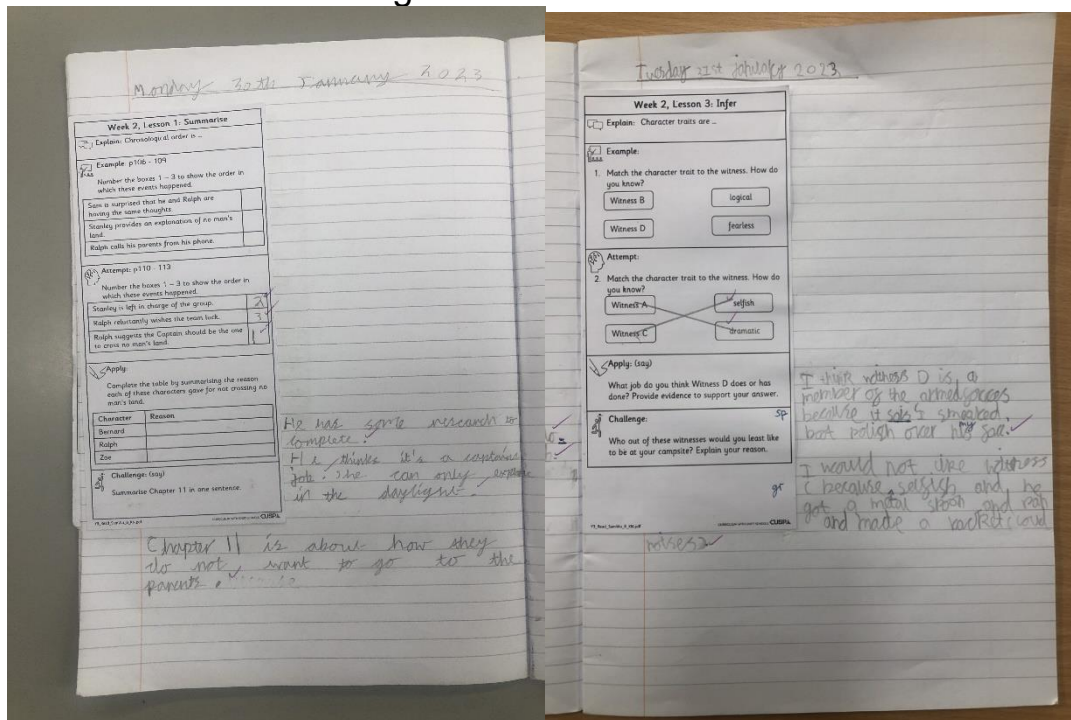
Monday 30th January 2023

Week 2, Lesson 1: Summarise

Explain: Chronological order is ...

Example: p106 - 109

Number the boxes 1 – 3 to show the order in which these events happened.

| | |
|---|---|
| Sam is surprised that he and Ralph are having the same thoughts. | |
| Stanley provides an explanation of no man's land. | |
| Ralph calls his parents from his phone. | |

Attempt: p110 - 113

Number the boxes 1 – 3 to show the order in which these events happened.

| | |
|---|---|
| Stanley is left in charge of the group. | 2 |
| Ralph reluctantly wishes the team luck. | 3 |
| Ralph suggests the Captain should be the one to cross no man's land. | 1 |

Apply:

Complete the table by summarising the reason each of these characters gave for not crossing no man's land.

| Character | Reason |
|---|---|
| Bernard | |
| Ralph | |
| Zoe | |

Challenge: (say)

Summarise Chapter 11 in one sentence.

He has some research to complete.
He thinks it's a captains Job. She can only explore in the daylight.

Chapter 11 is about how they do not want to go to the parents.

Tuesday 31st January 2023.

Week 2, Lesson 3: Infer

Explain: Character traits are ...

Example:

1. Match the character trait to the witness. How do you know?

Witness B logical
Witness D fearless

Attempt:

2. Match the character trait to the witness. How do you know?

Witness A selfish
Witness C dramatic

Apply: (say)

What job do you think Witness D does or has done? Provide evidence to support your answer.

Challenge:

Who out of these witnesses would you least like to be at your campsite? Explain your reason.

SP

I think witness D is a member of the armed forces because it says smeared boot polish over his face.

I would not like witness C because selfish and he got a metal spoon and rest and made a racket loud noises.

gr